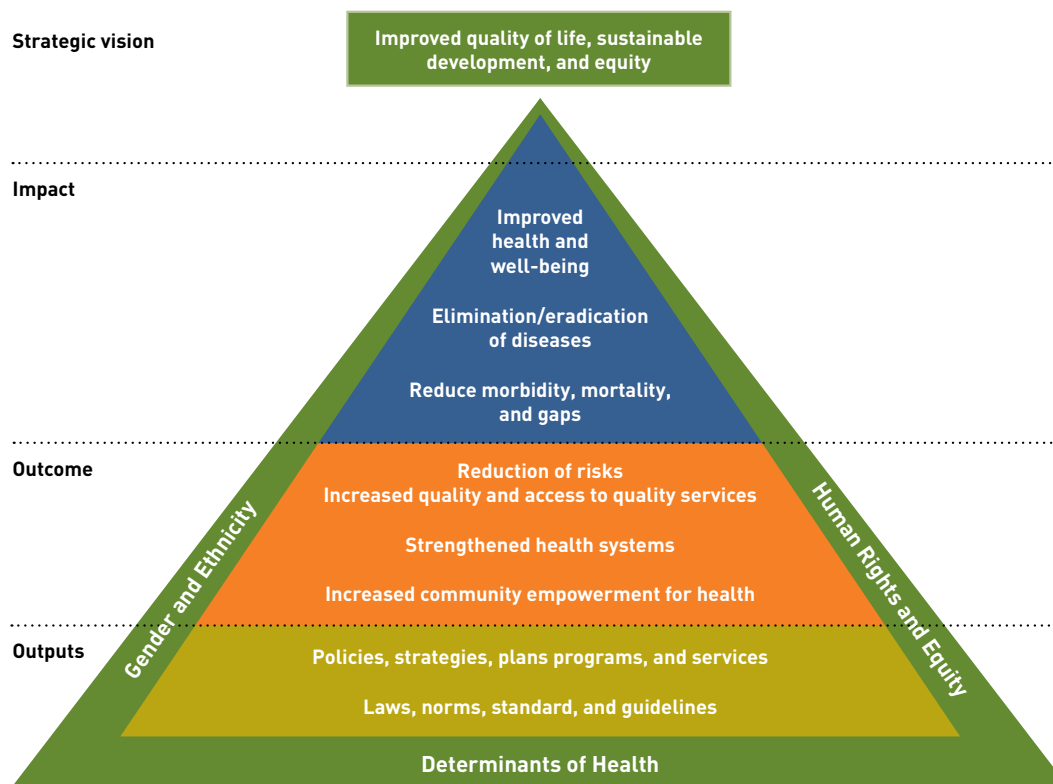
Strategic vision

Improved quality of life, sustainable development, and equity

Impact

Improved health and well-being

Elimination/eradication of diseases

Reduce morbidity, mortality, and gaps

Outcome

Reduction of risks
Increased quality and access to quality services

Strengthened health systems

Increased community empowerment for health

Outputs

Policies, strategies, plans programs, and services

Laws, norms, standard, and guidelines

Gender and Ethnicity

Human Rights and Equity

Determinants of Health